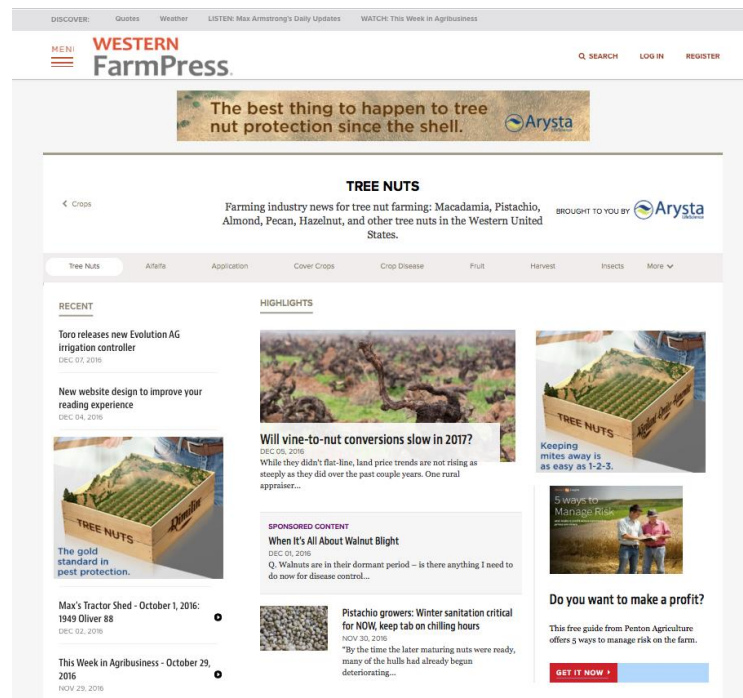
DISCOVER: Quotes Weather LISTEN: Max Armstrong's Daily Updates WATCH: This Week in Agribusiness

MENU WESTERN FarmPress. SEARCH LOG IN REGISTER

The best thing to happen to tree nut protection since the shell. Arysta LifeScience

TREE NUTS

< Crops

Farming industry news for tree nut farming: Macadamia, Pistachio, Almond, Pecan, Hazelnut, and other tree nuts in the Western United States.

BROUGHT TO YOU BY Arysta LifeScience

Tree Nuts Alfalfa Application Cover Crops Crop Disease Fruit Harvest Insects More

RECENT

Toro releases new Evolution AG irrigation controller
DEC 07, 2016

New website design to improve your reading experience
DEC 04, 2016

TREE NUTS Omite
The gold standard in pest protection.

Max's Tractor Shed - October 1, 2016: 1949 Oliver 88
DEC 02, 2016

This Week in Agribusiness - October 29, 2016
NOV 29, 2016

HIGHLIGHTS

Will vine-to-nut conversions slow in 2017?
DEC 05, 2016
While they didn't flat-line, land price trends are not rising as steeply as they did over the past couple years. One rural appraiser...

SPONSORED CONTENT
When It's All About Walnut Blight
DEC 01, 2016
Q. Walnuts are in their dormant period – is there anything I need to do now for disease control...

Pistachio growers: Winter sanitation critical for NOW, keep tab on chilling hours
NOV 30, 2016
"By the time the later maturing nuts were ready, many of the hulls had already begun deteriorating...

TREE NUTS
Keeping mites away is as easy as 1-2-3.

5 ways to Manage Risk

Do you want to make a profit?

This free guide from Penton Agriculture offers 5 ways to manage risk on the farm.

GET IT NOW